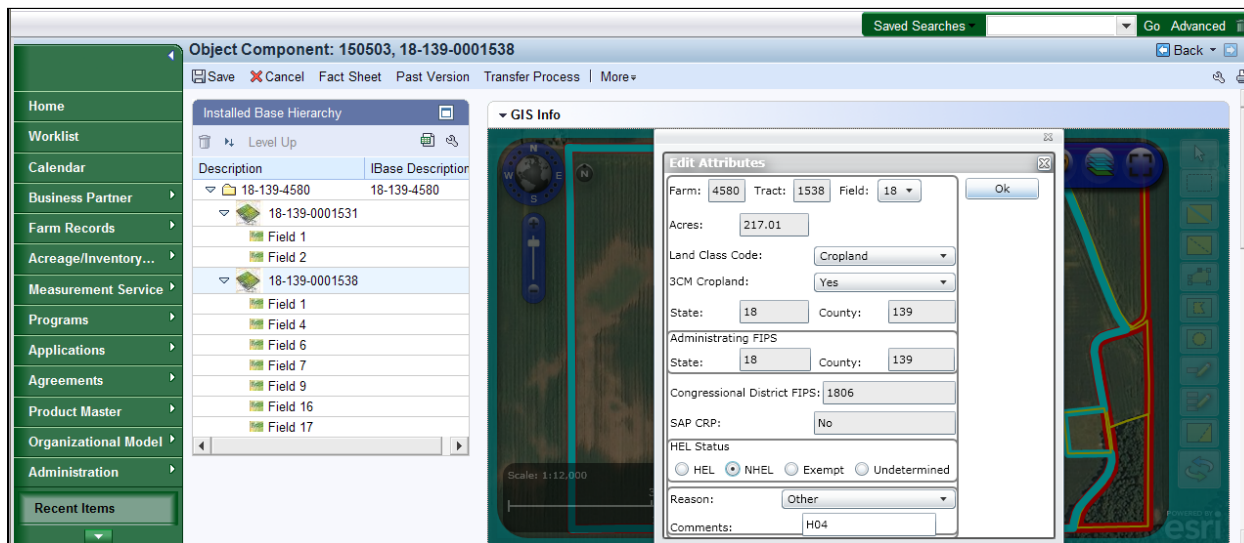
Saved Searches ▾ Go Advanced

Object Component: 150503, 18-139-0001538

Back ▾

Save Cancel Fact Sheet Past Version Transfer Process More ▾

Home
Worklist
Calendar
Business Partner
Farm Records
Acreage/Inventory...
Measurement Service
Programs
Applications
Agreements
Product Master
Organizational Model
Administration
Recent Items

Installed Base Hierarchy

Level Up

| Description | IBase Description |
|---|---|
| 18-139-4580 | 18-139-4580 |
| 18-139-0001531 | |
| Field 1 | |
| Field 2 | |
| 18-139-0001538 | |
| Field 1 | |
| Field 4 | |
| Field 6 | |
| Field 7 | |
| Field 9 | |
| Field 16 | |
| Field 17 | |

GIS Info

N
W E
S
N

Scale: 1:12,000

esri

Edit Attributes

Farm: 4580 Tract: 1538 Field: 18

Ok

Acres: 217.01

Land Class Code: Cropland

3CM Cropland: Yes

State: 18 County: 139

Administrating FIPS

State: 18 County: 139

Congressional District FIPS: 1806

SAP CRP: No

HEL Status

HEL NHEL Exempt Undetermined

Reason: Other

Comments: H04